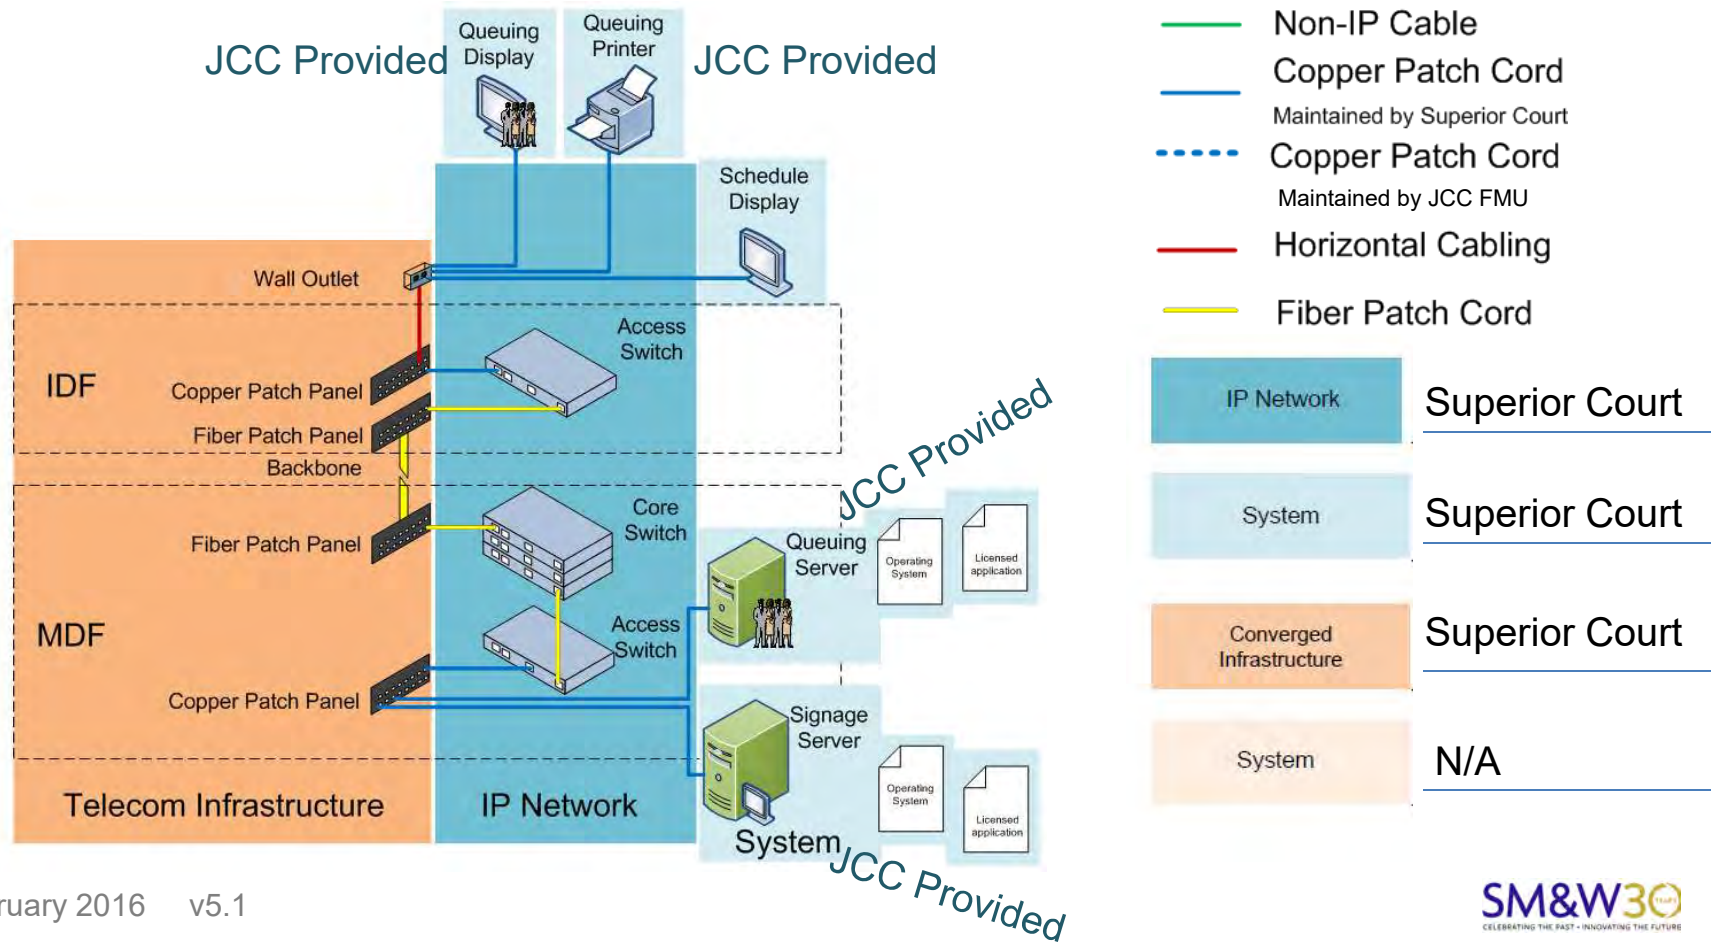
JCC Provided

Queuing Display

Queuing Printer

JCC Provided

Schedule Display

Wall Outlet

Access Switch

IDF

Copper Patch Panel

Fiber Patch Panel

Backbone

Core Switch

Fiber Patch Panel

JCC Provided

Queuing Server

Operating System

Licensed application

MDF

Access Switch

Copper Patch Panel

Signage Server

Operating System

Licensed application

Telecom Infrastructure

IP Network

System

JCC Provided

ruary 2016 v5.1

Non-IP Cable

Copper Patch Cord

Maintained by Superior Court

Copper Patch Cord

Maintained by JCC FMU

Horizontal Cabling

Fiber Patch Cord

IP Network

Superior Court

System

Superior Court

Converged Infrastructure

Superior Court

System

N/A

SM&W30

CELEBRATING THE PAST • INNOVATING THE FUTURE